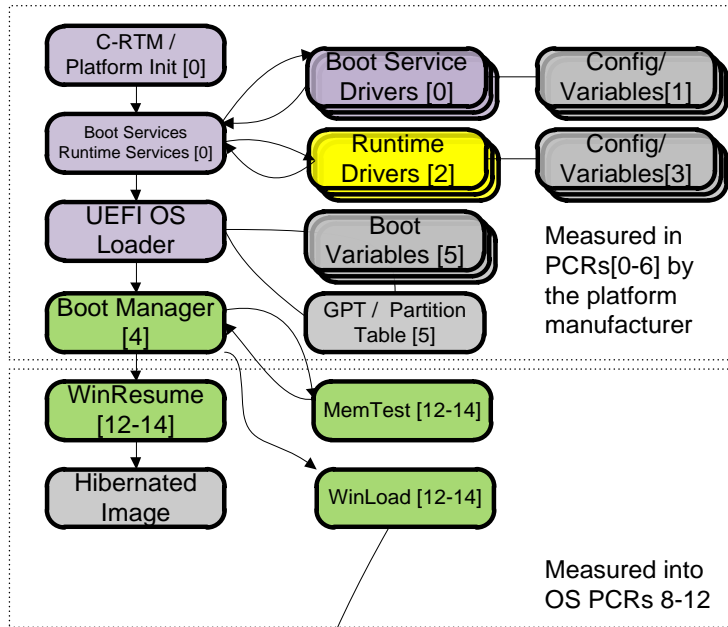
C-RTM / Platform Init [0]

Boot Service Drivers [0]

Config/ Variables[1]

Boot Services Runtime Services [0]

Runtime Drivers [2]

Config/ Variables[3]

UEFI OS Loader

Boot Variables [5]

Measured in PCRs[0-6] by the platform manufacturer

Boot Manager [4]

GPT / Partition Table [5]

WinResume [12-14]

MemTest [12-14]

Hibernated Image

WinLoad [12-14]

Measured into OS PCRs 8-12